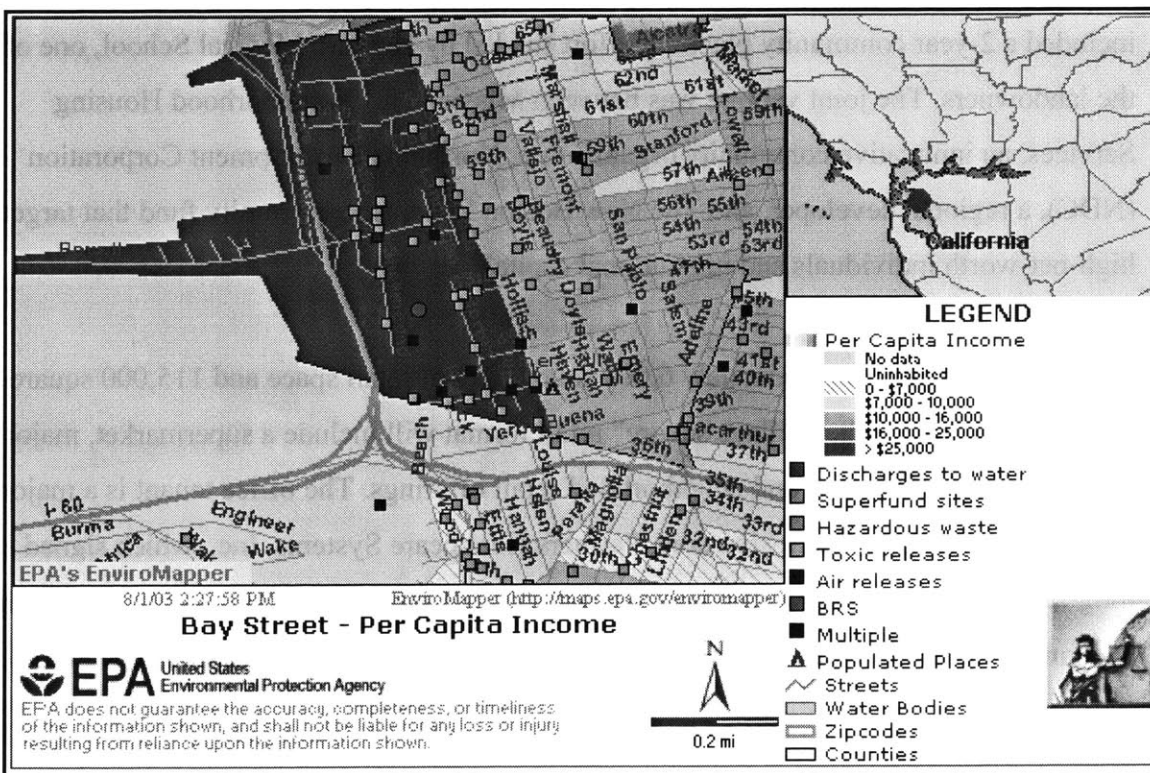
65th
Alcatraz
62nd
61st
61st
60th
59th
Stanford
59th
57th
Aileen
56th
55th
54th
53rd
54th
53rd
47th
45th
43rd
41st
40th
39th
35th
37th
35th
34th
33rd
32nd
32nd
30th
Vallejo
Beaudry
Fremont
Doyle
Hollis
San Pablo
Emery
Salem
Adeline
Yerba Buena
Beach
Louise
Hannah
Peralta
Magnolia
Chestnut
Linden
Macarthur
Market
Lowell
I-80
Burma
Engineer
Wake
California
EPA's EnviroMapper

LEGEND
Per Capita Income
No data
Uninhabited
0 - \$7,000
\$7,000 - 10,000
\$10,000 - 16,000
\$16,000 - 25,000
> \$25,000
Discharges to water
Superfund sites
Hazardous waste
Toxic releases
Air releases
BRS
Multiple
Populated Places
Streets
Water Bodies
Zipcodes
Counties

8/1/03 2:27:58 PM
EnviroMapper (http://maps.epa.gov/enviromapper)
Bay Street - Per Capita Income
EPA United States Environmental Protection Agency
EPA does not guarantee the accuracy, completeness, or timeliness of the information shown, and shall not be liable for any loss or injury resulting from reliance upon the information shown.
N
0.2 mi